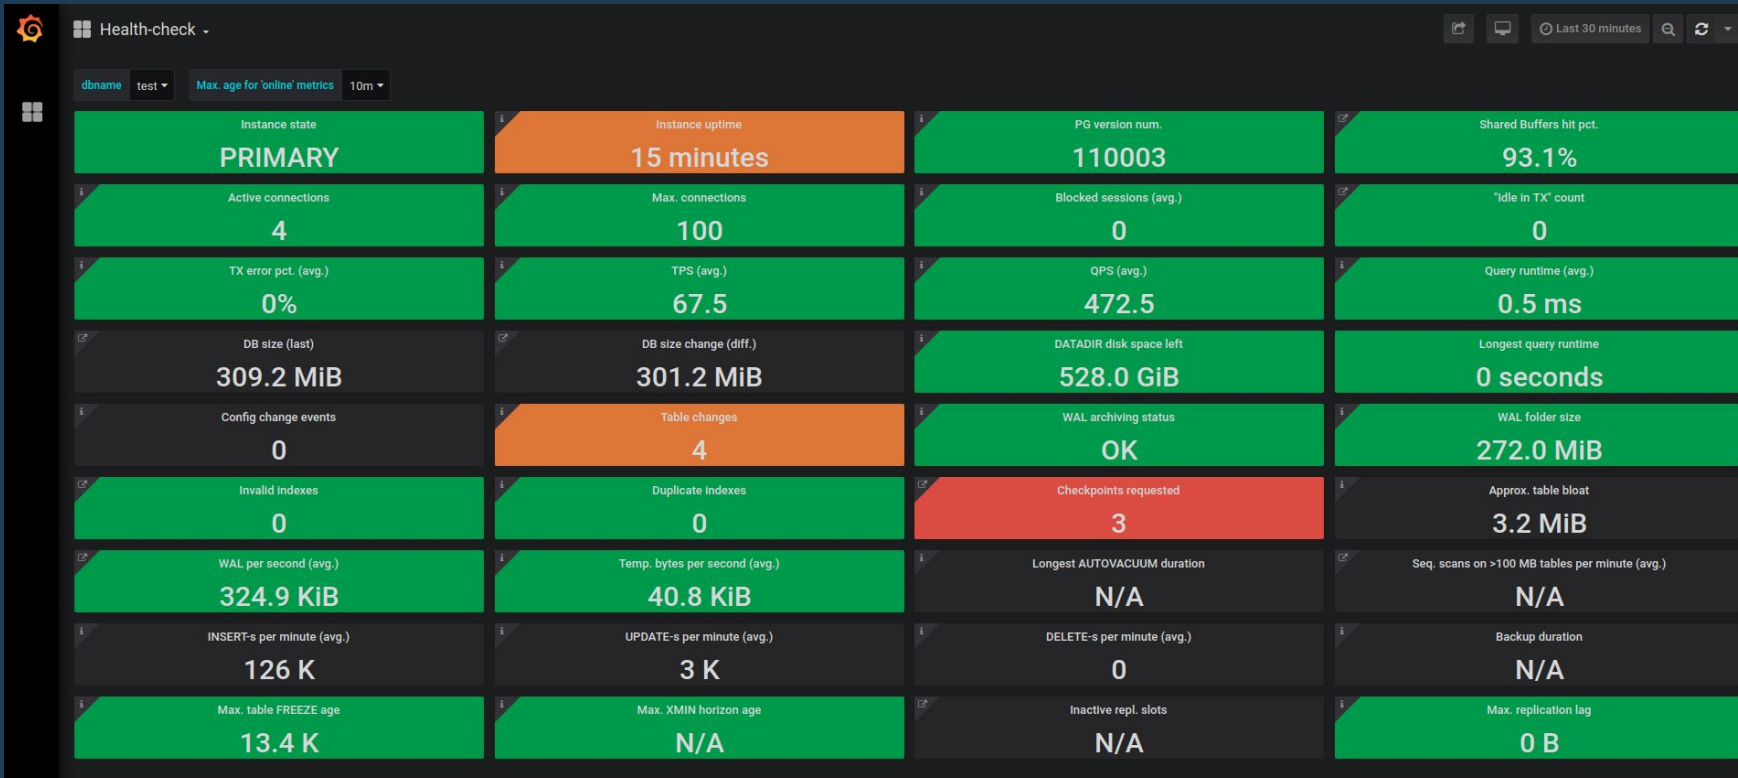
Health-check

Last 30 minutes

dbname test
Max. age for 'online' metrics 10m

Instance state
PRIMARY

Instance uptime
15 minutes

PG version num.
110003

Shared Buffers hit pct.
93.1%

Active connections
4

Max. connections
100

Blocked sessions (avg.)
0

"Idle in TX" count
0

TX error pct. (avg.)
0%

TPS (avg.)
67.5

QPS (avg.)
472.5

Query runtime (avg.)
0.5 ms

DB size (last)
309.2 MiB

DB size change (diff.)
301.2 MiB

DATADIR disk space left
528.0 GiB

Longest query runtime
0 seconds

Config change events
0

Table changes
4

WAL archiving status
OK

WAL folder size
272.0 MiB

Invalid indexes
0

Duplicate indexes
0

Checkpoints requested
3

Approx. table bloat
3.2 MiB

WAL per second (avg.)
324.9 KiB

Temp. bytes per second (avg.)
40.8 KiB

Longest AUTOVACUUM duration
N/A

Seq. scans on >100 MB tables per minute (avg.)
N/A

INSERT-s per minute (avg.)
126 K

UPDATE-s per minute (avg.)
3 K

DELETE-s per minute (avg.)
0

Backup duration
N/A

Max. table FREEZE age
13.4 K

Max. XMIN horizon age
N/A

Inactive repl. slots
N/A

Max. replication lag
0 B